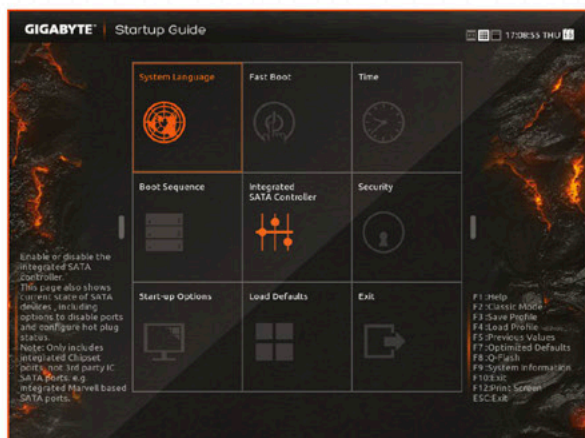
GIGABYTE | Startup Guide

17:08:55 THU

System Language
Fast Boot
Time
Boot Sequence
Integrated SATA Controller
Security
Start-up Options
Load Defaults
Exit

Enable or disable the integrated SATA controller.
This page also shows current state of SATA devices , including options to disable ports and configure hot plug status.
Note: Only includes integrated Chipset ports, not 3rd party IC SATA ports. e.g. integrated Marvell based SATA ports.

F1:Help
F2:Classic Mode
F3:Save Profile
F4:Load Profile
F5:Previous Values
F7:Optimized Defaults
F8:Q-Flash
F9:System Information
F10:Exit
F12:Print Screen
ESC:Exit